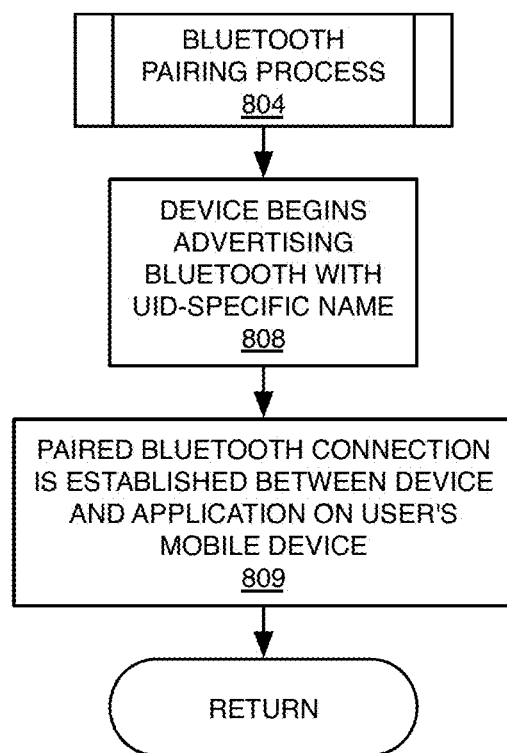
BLUETOOTH PAIRING PROCESS
804

DEVICE BEGINS ADVERTISING BLUETOOTH WITH UID-SPECIFIC NAME
808

PAIRED BLUETOOTH CONNECTION IS ESTABLISHED BETWEEN DEVICE AND APPLICATION ON USER'S MOBILE DEVICE
809

RETURN